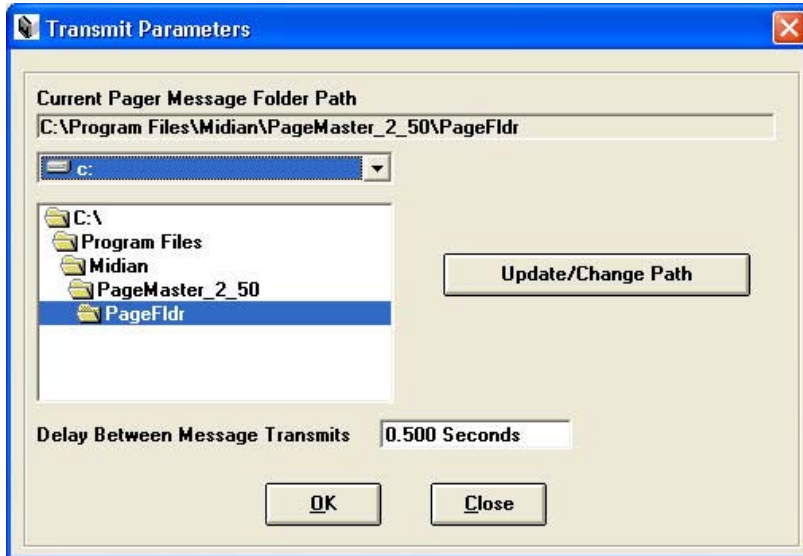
Transmit Parameters

Current Pager Message Folder Path
C:\Program Files\Midian\PageMaster_2_50\PageFldr

c:

C:\
Program Files
Midian
PageMaster_2_50
PageFldr

Update/Change Path

Delay Between Message Transmits 0.500 Seconds

OK Close